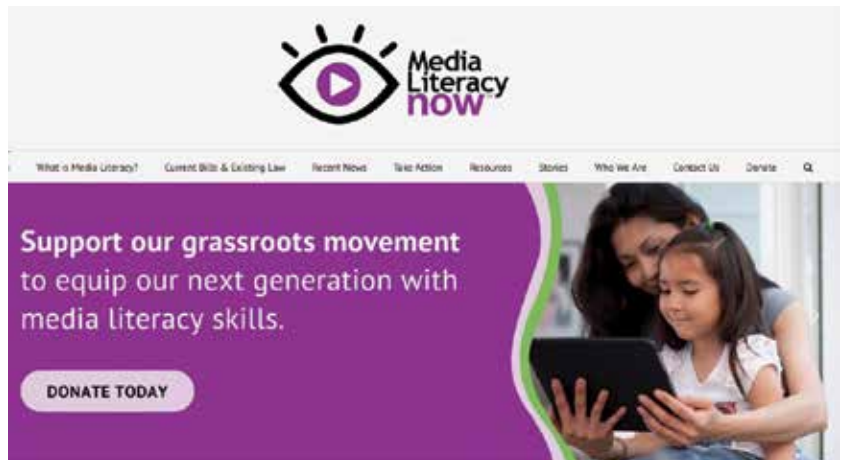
Media Literacy now

What is Media Literacy? Current Bills & Existing Law Recent News Take Action Resources Stories Who We Are Contact Us Donate

Support our grassroots movement to equip our next generation with media literacy skills.

DONATE TODAY